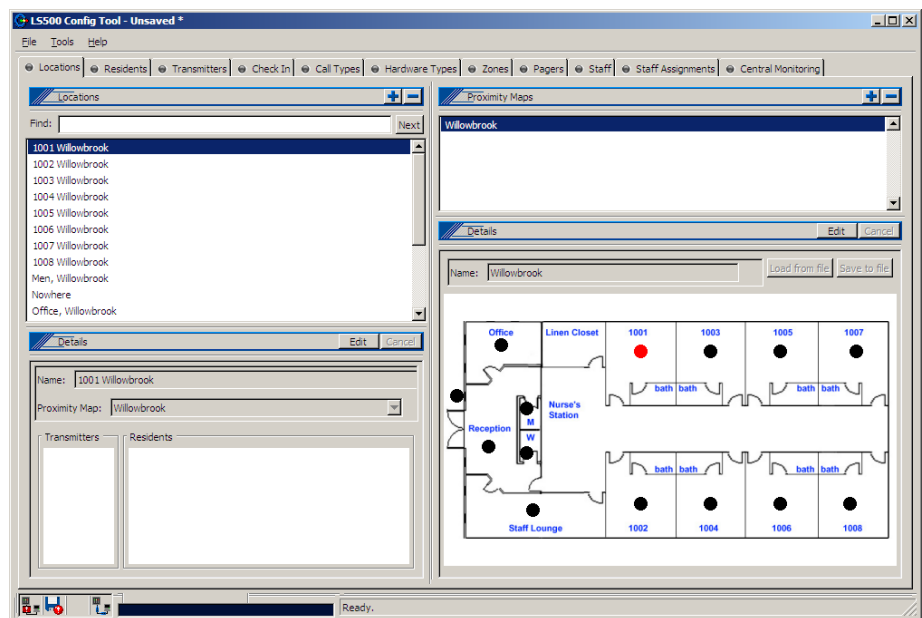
LS500 Config Tool - Unsaved *

File Tools Help

Locations | Residents | Transmitters | Check In | Call Types | Hardware Types | Zones | Pagers | Staff | Staff Assignments | Central Monitoring

Locations

Find: Next

1001 Willowbrook
1002 Willowbrook
1003 Willowbrook
1004 Willowbrook
1005 Willowbrook
1006 Willowbrook
1007 Willowbrook
1008 Willowbrook
Men, Willowbrook
Nowhere
Office, Willowbrook

Details Edit Cancel

Name: 1001 Willowbrook

Proximity Map: Willowbrook

Transmitters | Residents

Proximity Maps

Willowbrook

Details Edit Cancel

Name: Willowbrook Load from file Save to file

Office
Linen Closet
1001
1003
1005
1007
bath bath
bath bath
Nurse's Station
M
W
Reception
bath bath
bath bath
Staff Lounge
1002
1004
1006
1008

Ready.